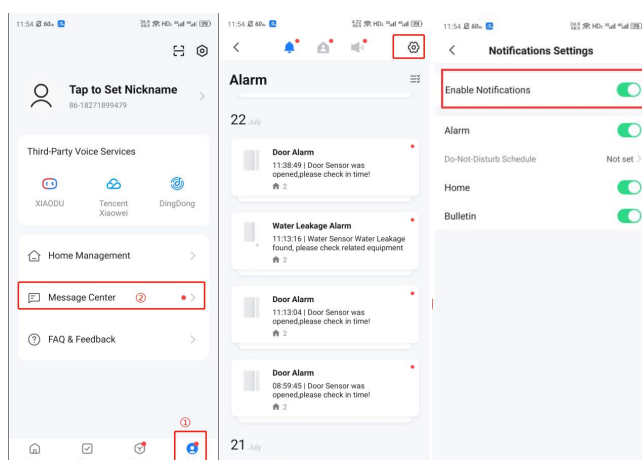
11:54

Tap to Set Nickname
86-18271899479

Third-Party Voice Services

XIAODU

Tencent Xiaowei

DingDong

Home Management

Message Center ②

FAQ & Feedback

①

11:54

Alarm

22 July

Door Alarm
11:38:49 | Door Sensor was opened,please check in time!
2

Water Leakage Alarm
11:13:16 | Water Sensor Water Leakage found, please check related equipment
2

Door Alarm
11:13:04 | Door Sensor was opened,please check in time!
2

Door Alarm
08:59:45 | Door Sensor was opened,please check in time!
2

21 July

11:54

Notifications Settings

Enable Notifications

Alarm

Do-Not-Disturb Schedule

Not set

Home

Bulletin